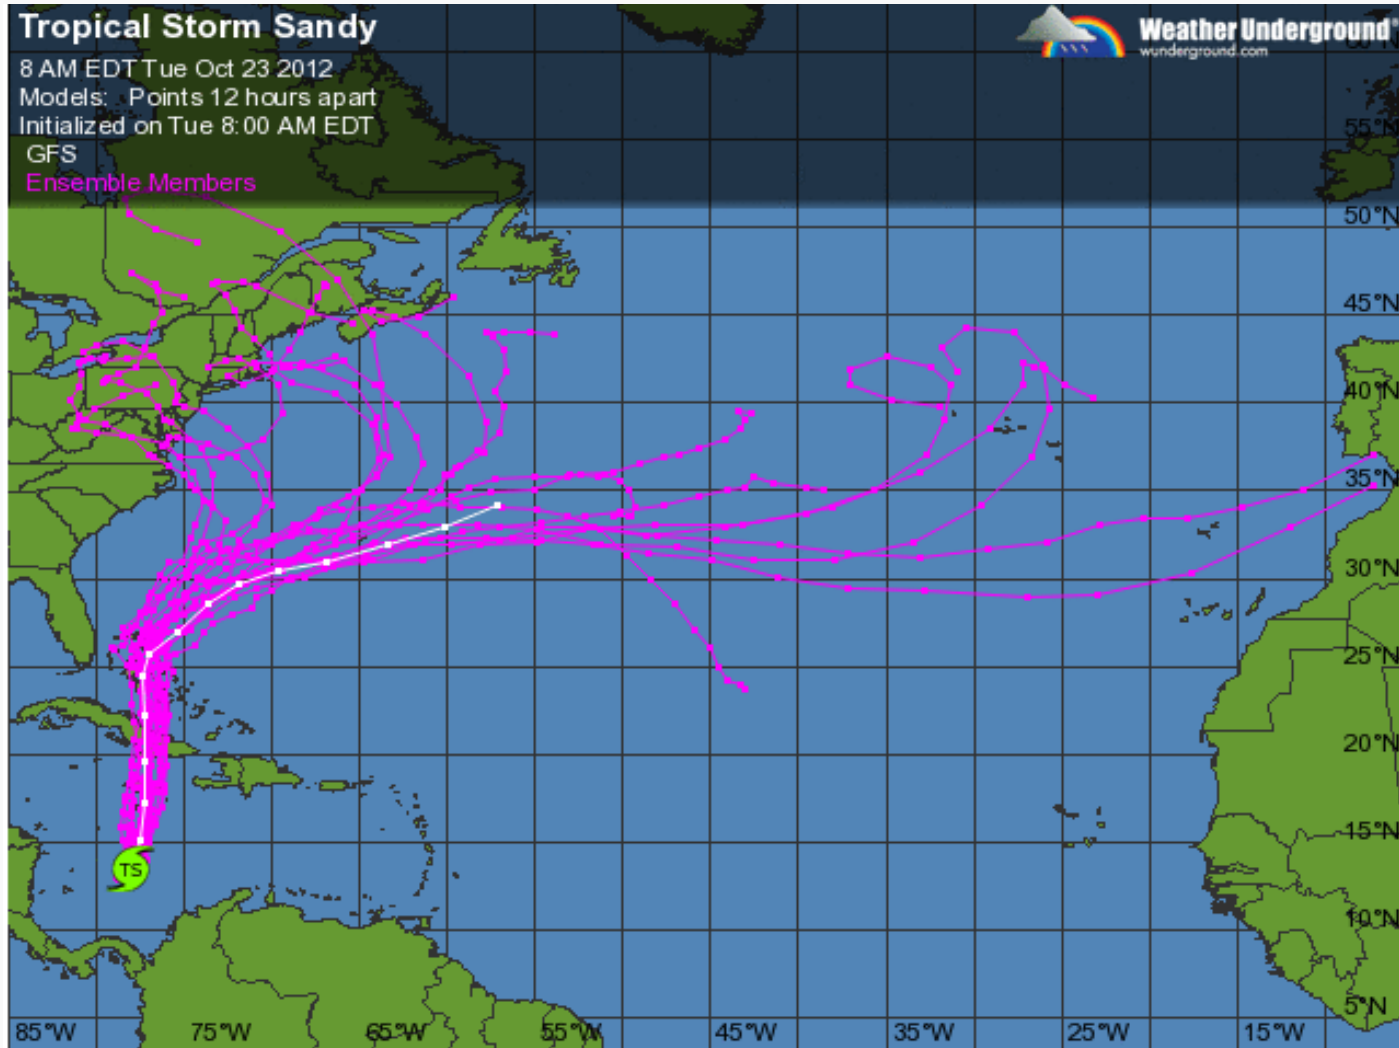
Tropical Storm Sandy
8 AM EDT Tue Oct 23 2012
Models: Points 12 hours apart
Initialized on Tue 8:00 AM EDT
GFS
Ensemble Members

Weather Underground
wunderground.com

60°N
55°N
50°N
45°N
40°N
35°N
30°N
25°N
20°N
15°N
10°N
5°N

TS

85°W 75°W 65°W 55°W 45°W 35°W 25°W 15°W